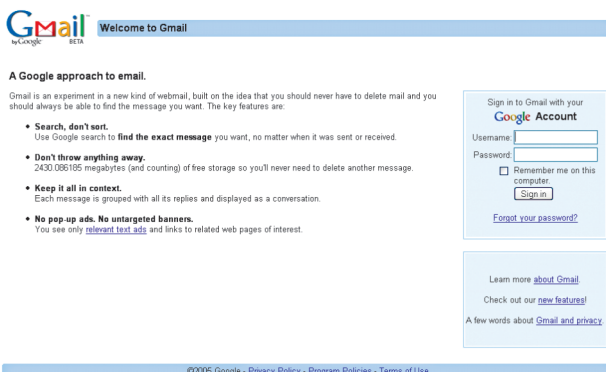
Gmail by Google BETA

Welcome to Gmail

A Google approach to email.

Gmail is an experiment in a new kind of webmail, built on the idea that you should never have to delete mail and you should always be able to find the message you want. The key features are:

- **Search, don't sort.** Use Google search to **find the exact message** you want, no matter when it was sent or received.
- **Don't throw anything away.** 2430.086185 megabytes (and counting) of free storage so you'll never need to delete another message.
- **Keep it all in context.** Each message is grouped with all its replies and displayed as a conversation.
- **No pop-up ads. No untargeted banners.** You see only relevant text ads and links to related web pages of interest.

Sign in to Gmail with your

Google Account

Username:

Password:

Remember me on this computer.

Sign in

Forgot your password?

Learn more about Gmail.

Check out our new features!

A few words about Gmail and privacy.

©2005 Google - Privacy Policy - Program Policies - Terms of Use